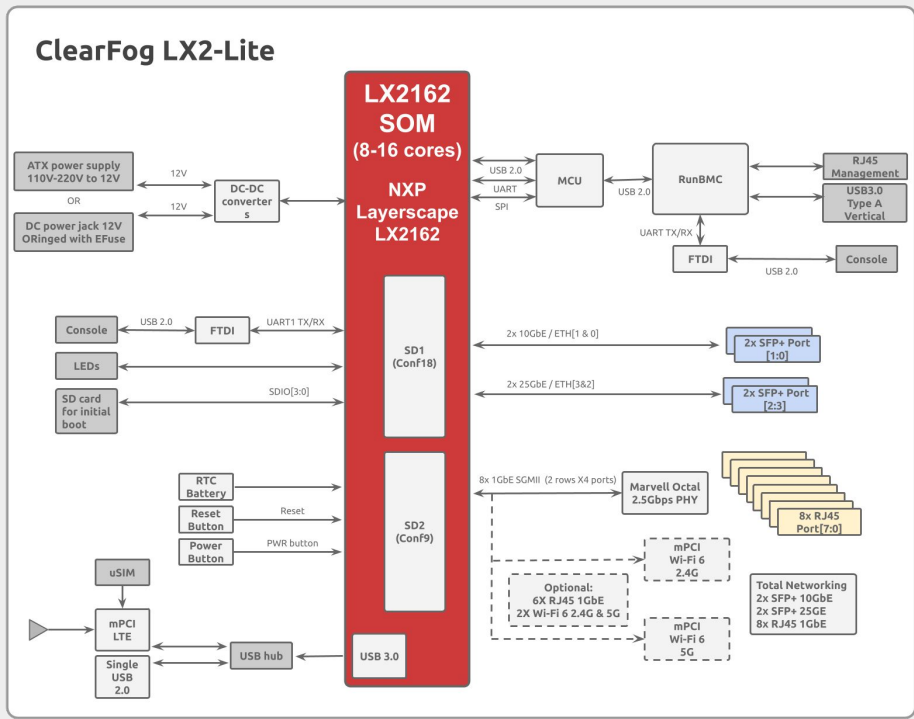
ClearFog LX2-Lite

LX2162 SOM (8-16 cores)

NXP Layerscape LX2162

ATX power supply 110V-220V to 12V

OR

DC power jack 12V ORinged with EFuse

12V

12V

DC-DC converters

USB 2.0

UART

SPI

MCU

USB 2.0

RunBMC

RJ45 Management

USB3.0 Type A Vertical

UART TX/RX

FTDI

USB 2.0

Console

Console

USB 2.0

FTDI

UART1 TX/RX

LEDs

SD card for initial boot

SDIO[3:0]

SD1 (Conf18)

2x 10GbE / ETH[1 & 0]

2x SFP+ Port [1:0]

2x 25GbE / ETH[3&2]

2x SFP+ Port [2:3]

8x 1GbE SGMII (2 rows X4 ports)

Marvell Octal 2.5Gbps PHY

8x RJ45 Port[7:0]

RTC Battery

Reset Button

Reset

Power Button

PWR button

SD2 (Conf9)

mPCI Wi-Fi 6 2.4G

Optional: 6X RJ45 1GbE 2X Wi-Fi 6 2.4G & 5G

mPCI Wi-Fi 6 5G

Total Networking 2x SFP+ 10GbE 2x SFP+ 25GE 8x RJ45 1GbE

uSIM

mPCI LTE

Single USB 2.0

USB hub

USB 3.0